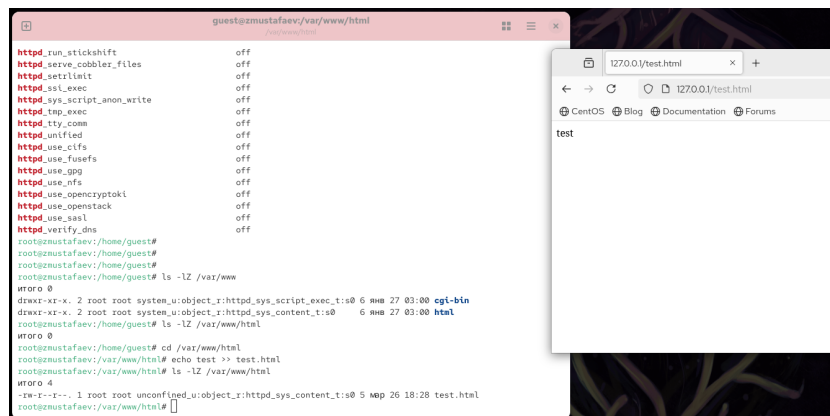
guest@zmustafaev:/var/www/html
/var/www/html

httpd_run_stickshift off
httpd_serve_cobbler_files off
httpd_setrlimit off
httpd_ssi_exec off
httpd_sys_script_anon_write off
httpd_tmp_exec off
httpd_tty_comm off
httpd_unified off
httpd_use_cifs off
httpd_use_fusefs off
httpd_use_gpg off
httpd_use_nfs off
httpd_use_opencryptoki off
httpd_use_openstack off
httpd_use_sasl off
httpd_verify_dns off
root@zmustafaev:/home/guest#
root@zmustafaev:/home/guest#
root@zmustafaev:/home/guest#
root@zmustafaev:/home/guest# ls -lZ /var/www
итого 0
drwxr-xr-x. 2 root root system_u:object_r:httpd_sys_script_exec_t:s0 6 янв 27 03:00 cgi-bin
drwxr-xr-x. 2 root root system_u:object_r:httpd_sys_content_t:s0 6 янв 27 03:00 html
root@zmustafaev:/home/guest# ls -lZ /var/www/html
итого 0
root@zmustafaev:/home/guest# cd /var/www/html
root@zmustafaev:/var/www/html# echo test >> test.html
root@zmustafaev:/var/www/html# ls -lZ /var/www/html
итого 4
-rw-r--r--. 1 root root unconfined_u:object_r:httpd_sys_content_t:s0 5 мар 26 18:28 test.html
root@zmustafaev:/var/www/html#

127.0.0.1/test.html
127.0.0.1/test.html
CentOS Blog Documentation Forums
test